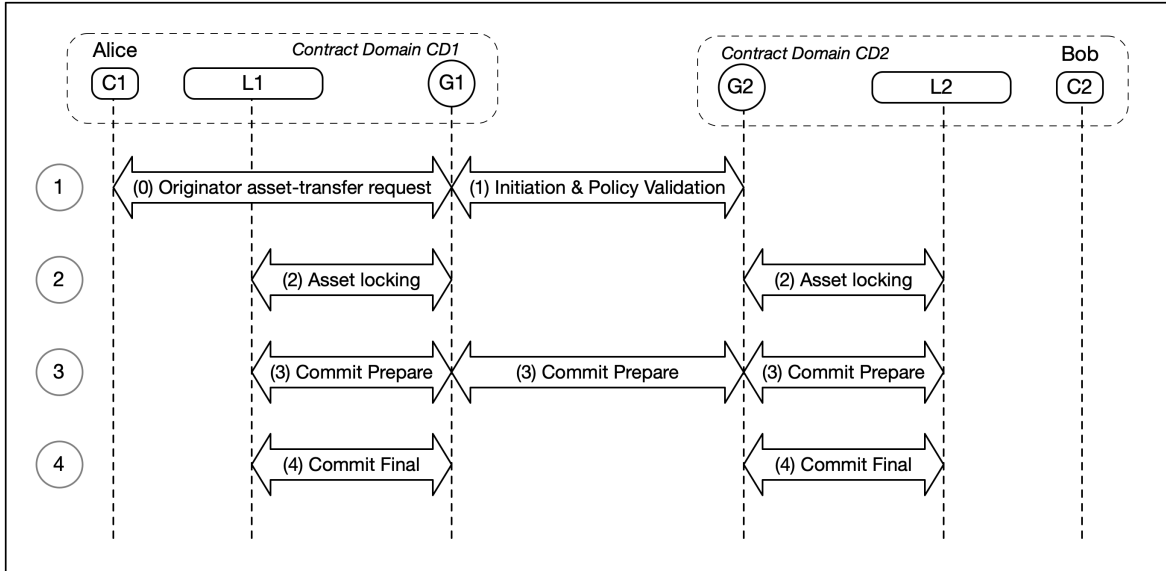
Alice
Contract Domain CD1
C1
L1
G1

Contract Domain CD2
Bob
G2
L2
C2

1
(0) Originator asset-transfer request
(1) Initiation & Policy Validation

2
(2) Asset locking
(2) Asset locking

3
(3) Commit Prepare
(3) Commit Prepare
(3) Commit Prepare

4
(4) Commit Final
(4) Commit Final